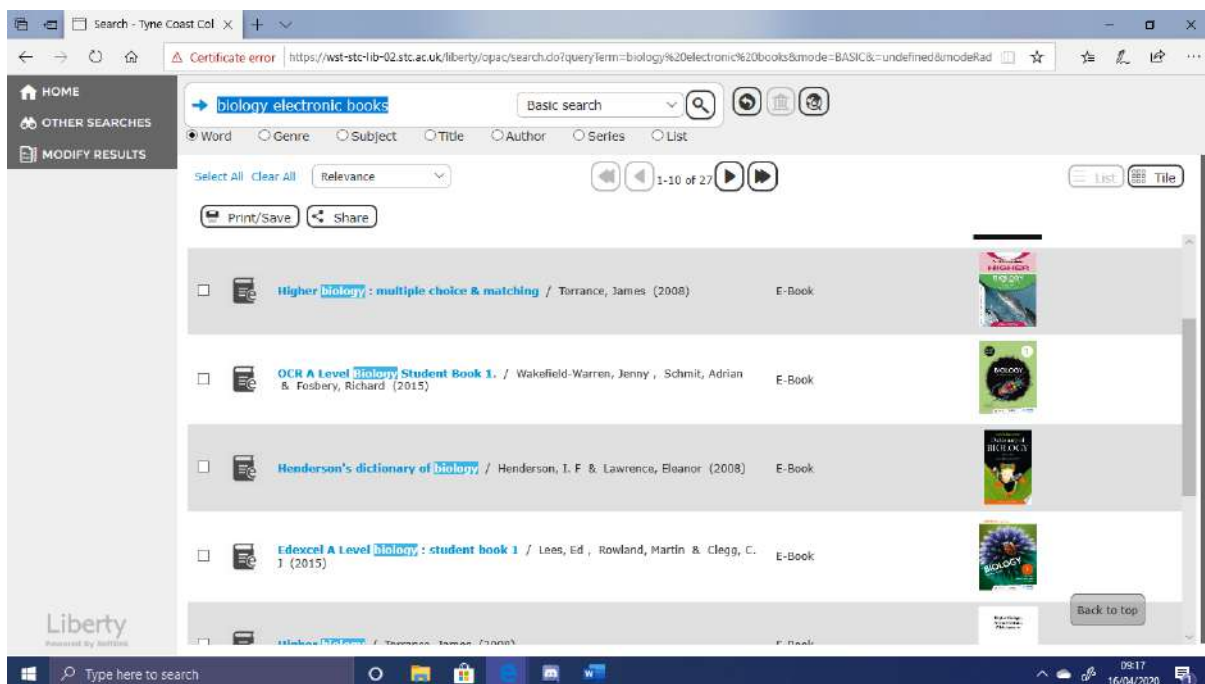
Search - Tyne Coast Col ×

Certificate error https://wst-stc-lib-02.stc.ac.uk/liberty/opac/search.do?queryTerm=biology%20electronic%20books&mode=BASIC&=undefined&modeRad

HOME
OTHER SEARCHES
MODIFY RESULTS

biology electronic books
Basic search

Word Genre Subject Title Author Series List

Select All Clear All Relevance
1-10 of 27
List Tile

Print/Save Share

Higher biology : multiple choice & matching / Torrance, James (2008) E-Book

OCR A Level Biology Student Book 1. / Wakefield-Warren, Jenny , Schmit, Adrian & Fosbery, Richard (2015) E-Book

Henderson's dictionary of biology / Henderson, I. F & Lawrence, Eleanor (2008) E-Book

Edexcel A Level biology : student book 1 / Lees, Ed , Rowland, Martin & Clegg, C. J (2015) E-Book

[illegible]

Back to top

Liberty

Type here to search

09:17
16/04/2020